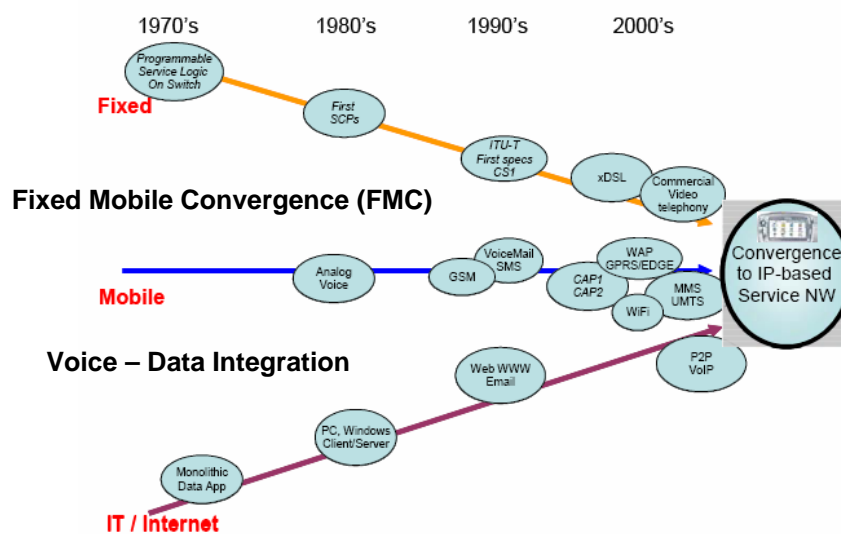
1970's 1980's 1990's 2000's

Programmable Service Logic On Switch

Fixed

First SCPs

ITU-T First specs CS1

xDSL

Commercial Video telephony

Fixed Mobile Convergence (FMC)

Convergence to IP-based Service NW

Analog Voice

GSM

VoiceMail SMS

WAP GPRS/EDGE

CAP1 CAP2

MMS UMTS

WiFi

Mobile

Voice – Data Integration

Web WWW Email

P2P VoIP

PC, Windows Client/Server

Monolithic Data App

IT / Internet